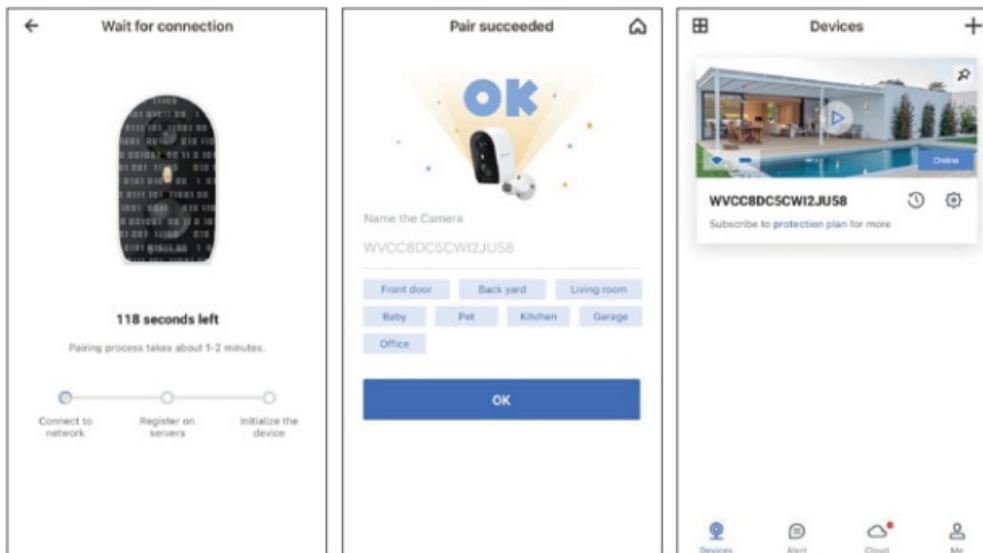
Wait for connection

118 seconds left

Pairing process takes about 1-2 minutes.

Connect to network

Register on servers

Initialize the device

Pair succeeded

OK

Name the Camera

WVCC8DC5CWI2JU58

Front door

Back yard

Living room

Baby

Pet

Kitchen

Garage

Office

OK

Devices

Online

WVCC8DC5CWI2JU58

Subscribe to protection plan for more

Devices

Alert

Cloud

Me